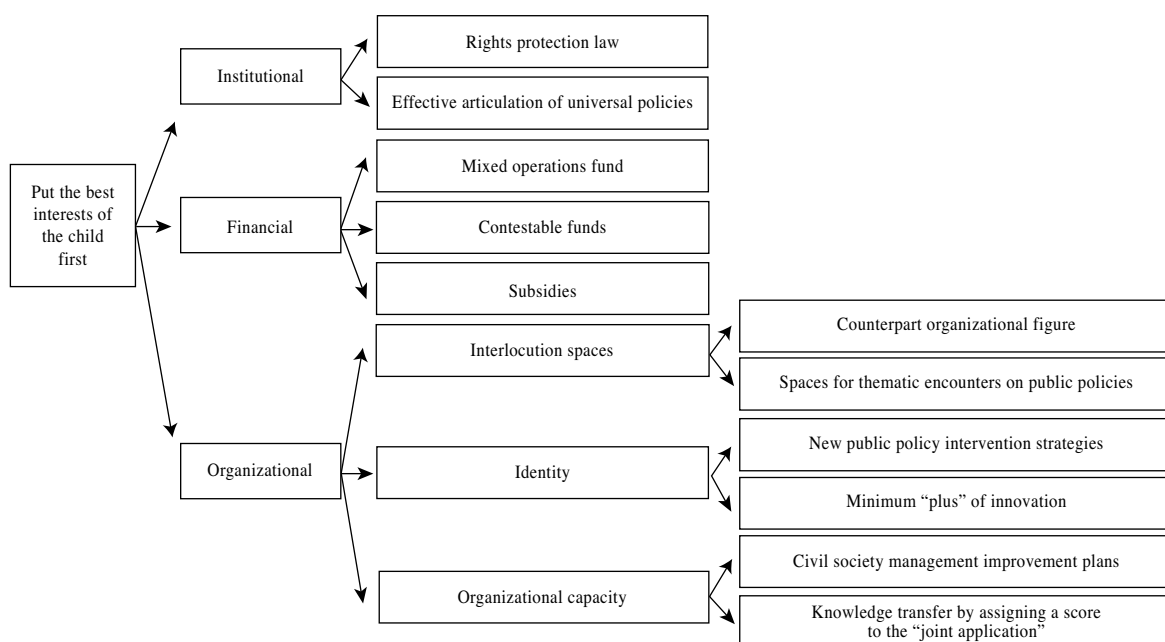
Put the best interests of the child first

Institutional

Rights protection law

Effective articulation of universal policies

Financial

Mixed operations fund

Contestable funds

Subsidies

Organizational

Interlocution spaces

Counterpart organizational figure

Spaces for thematic encounters on public policies

Identity

New public policy intervention strategies

Minimum "plus" of innovation

Organizational capacity

Civil society management improvement plans

Knowledge transfer by assigning a score to the "joint application"